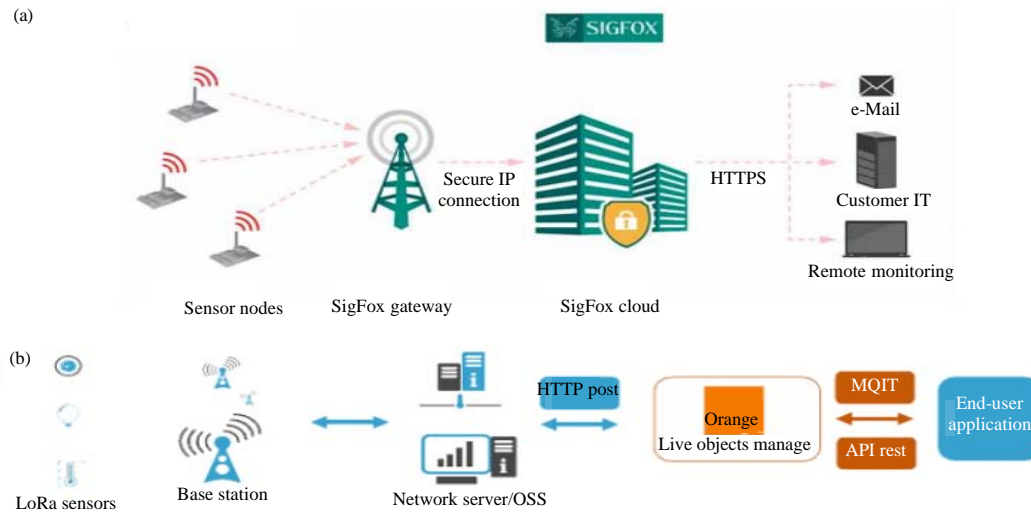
(a)

SIGFOX

Secure IP connection

HTTPS

e-Mail

Customer IT

Remote monitoring

Sensor nodes

SigFox gateway

SigFox cloud

(b)

HTTP post

Orange

Live objects manage

MQIT

API rest

End-user application

LoRa sensors

Base station

Network server/OSS